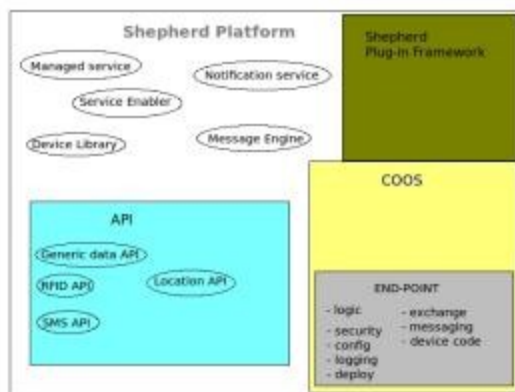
Shepherd Platform

Managed service

Notification service

Service Enabler

Device Library

Message Engine

Shepherd Plug-in Framework

COOS

API

Generic data API

RFID API

Location API

SMS API

END-POINT

- logic
- security
- config
- logging
- deploy

- exchange
- messaging
- device code